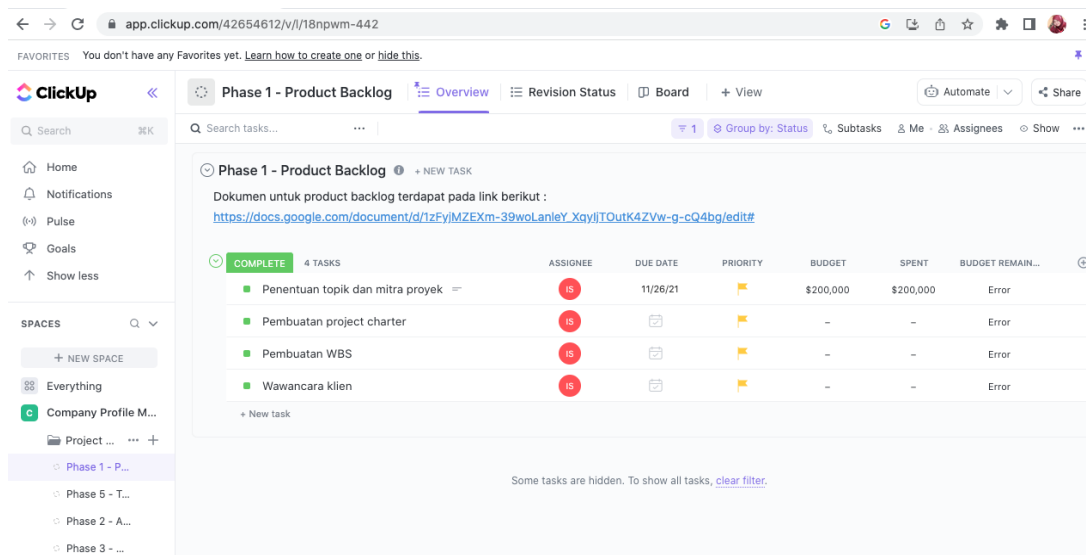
app.clickup.com/42654612/v/l/18npwm-442

FAVORITES You don't have any Favorites yet. Learn how to create one or hide this.

ClickUp

Search ⌘K

Home
Notifications
Pulse
Goals
Show less

SPACES

+ NEW SPACE
Everything
C Company Profile M...
Project ...
Phase 1 - P...
Phase 5 - T...
Phase 2 - A...
Phase 3 - ...

Phase 1 - Product Backlog | Overview | Revision Status | Board | + View | Automate | Share

Search tasks... | 1 | Group by: Status | Subtasks | Me | Assignees | Show

Phase 1 - Product Backlog + NEW TASK

Dokumen untuk product backlog terdapat pada link berikut :
https://docs.google.com/document/d/1zFyjMZEXm-39woLanleY_XqyIjTOutK4ZVw-g-cQ4bg/edit#

| COMPLETE 4 TASKS | ASSIGNEE | DUE DATE | PRIORITY | BUDGET | SPENT | BUDGET REMAIN... |
|---|---|---|---|---|---|---|
| Penentuan topik dan mitra proyek | IS | 11/26/21 | | $200,000 | $200,000 | Error |
| Pembuatan project charter | IS | | | – | – | Error |
| Pembuatan WBS | IS | | | – | – | Error |
| Wawancara klien | IS | | | – | – | Error |

+ New task

Some tasks are hidden. To show all tasks, clear filter.